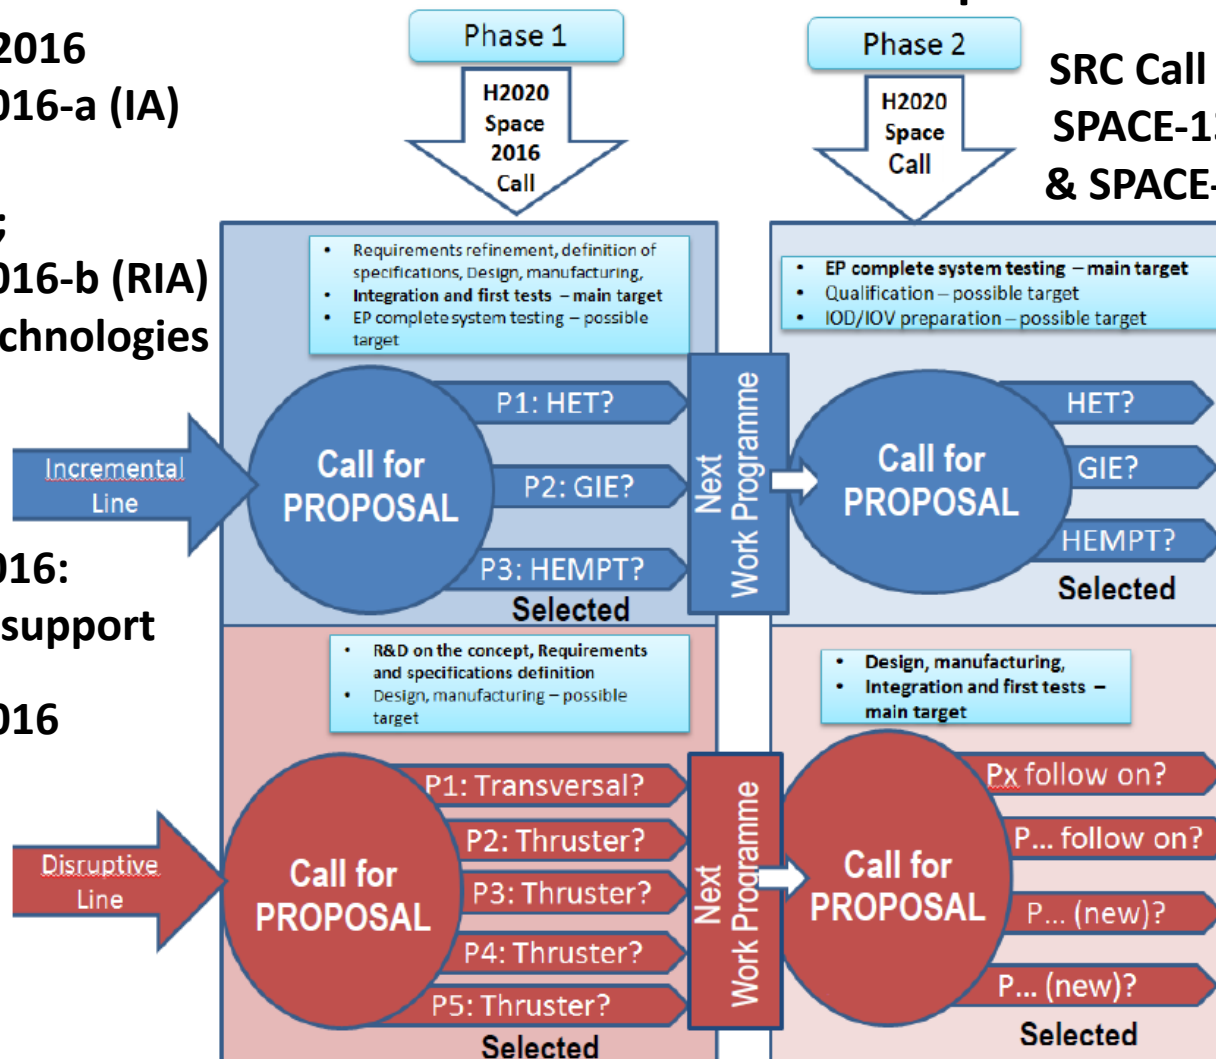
2016
016-a (IA)
;
016-b (RIA)
chnologies

016:
support

016

Phase 1

H2020 Space 2016 Call

Phase 2

H2020 Space Call

SRC Call
SPACE-1
& SPACE-

- Requirements refinement, definition of specifications, Design, manufacturing,
- Integration and first tests – main target
- EP complete system testing – possible target

- EP complete system testing – main target
- Qualification – possible target
- IOD/IOV preparation – possible target

Incremental Line

Call for PROPOSAL

P1: HET?
P2: GIE?
P3: HEMPT?
Selected

Next Work Programme

Call for PROPOSAL

HET?
GIE?
HEMPT?
Selected

- R&D on the concept, Requirements and specifications definition
- Design, manufacturing – possible target

- Design, manufacturing,
- Integration and first tests – main target

Disruptive Line

Call for PROPOSAL

P1: Transversal?
P2: Thruster?
P3: Thruster?
P4: Thruster?
P5: Thruster?
Selected

Next Work Programme

Call for PROPOSAL

Px follow on?
P... follow on?
P... (new)?
P... (new)?
Selected